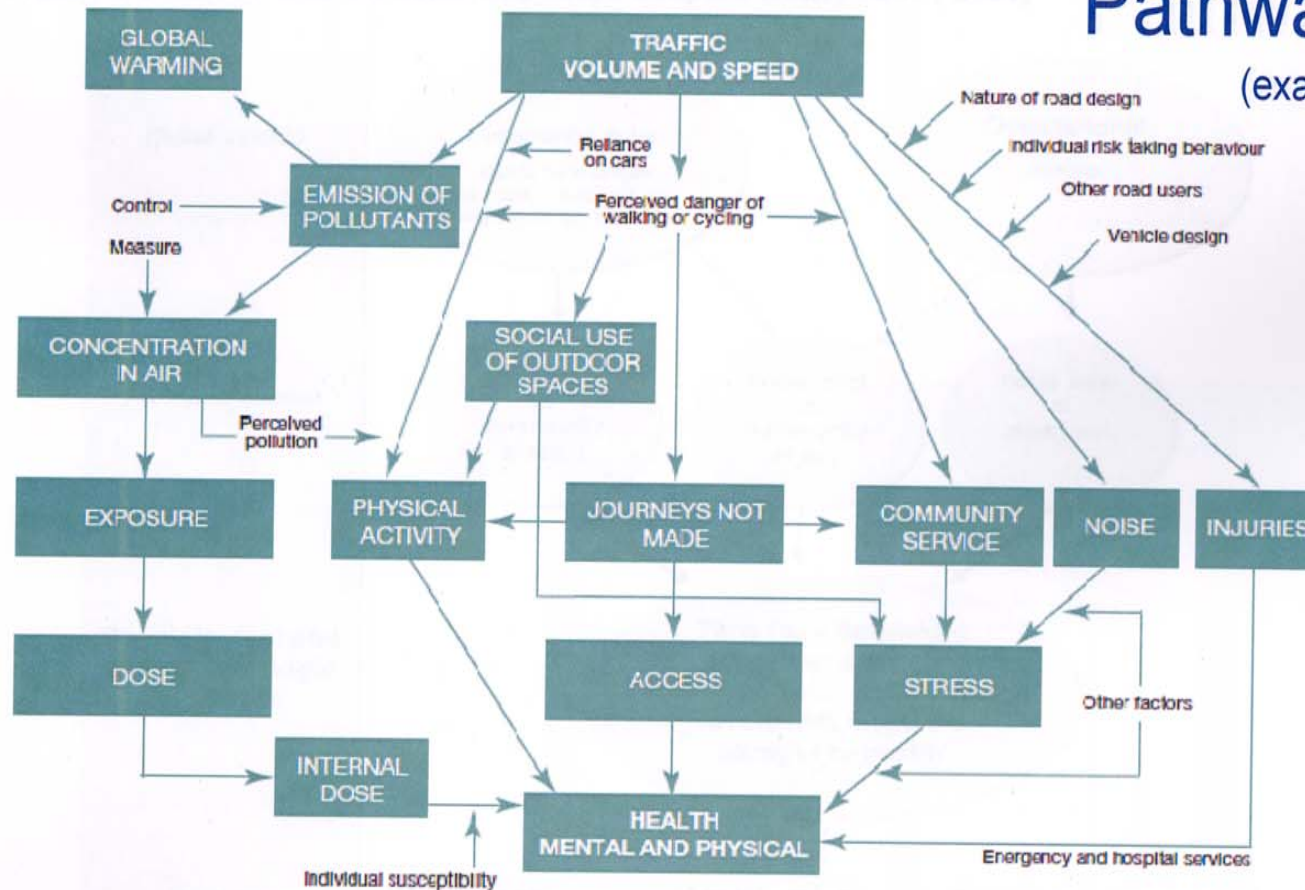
Pathwa
(exa

GLOBAL WARMING

TRAFFIC VOLUME AND SPEED

Nature of road design

Individual risk taking behaviour

Other road users

Vehicle design

Reliance on cars

Control

EMISSION OF POLLUTANTS

Perceived danger of walking or cycling

Measure

CONCENTRATION IN AIR

SOCIAL USE OF OUTDOOR SPACES

Perceived pollution

EXPOSURE

PHYSICAL ACTIVITY

JOURNEYS NOT MADE

COMMUNITY SERVICE

NOISE

INJURIES

DOSE

ACCESS

STRESS

Other factors

INTERNAL DOSE

HEALTH MENTAL AND PHYSICAL

Individual susceptibility

Energency and hospital services